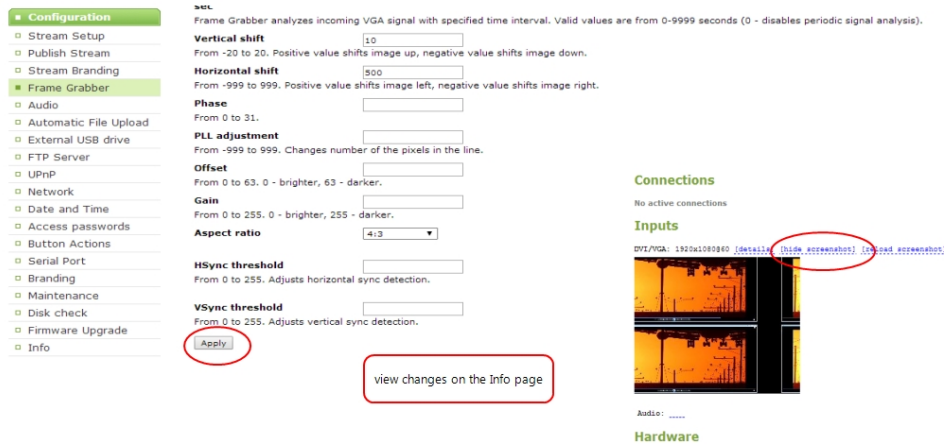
Configuration
Stream Setup
Publish Stream
Stream Branding
Frame Grabber
Audio
Automatic File Upload
External USB drive
FTP Server
UPnP
Network
Date and Time
Access passwords
Button Actions
Serial Port
Branding
Maintenance
Disk check
Firmware Upgrade
Info

sec
Frame Grabber analyzes incoming VGA signal with specified time interval. Valid values are from 0-9999 seconds (0 - disables periodic signal analysis).

Vertical shift
10
From -20 to 20. Positive value shifts image up, negative value shifts image down.

Horizontal shift
500
From -999 to 999. Positive value shifts image left, negative value shifts image right.

Phase
From 0 to 31.

PLL adjustment
From -999 to 999. Changes number of the pixels in the line.

Offset
From 0 to 63. 0 - brighter, 63 - darker.

Gain
From 0 to 255. 0 - brighter, 255 - darker.

Aspect ratio
4:3

HSync threshold
From 0 to 255. Adjusts horizontal sync detection.

VSync threshold
From 0 to 255. Adjusts vertical sync detection.

Apply

view changes on the Info page

Connections
No active connections

Inputs
DVI/VGA: 1920x1080@60 [details] [hide screenshot] [reload screenshot]

Audio: ____

Hardware